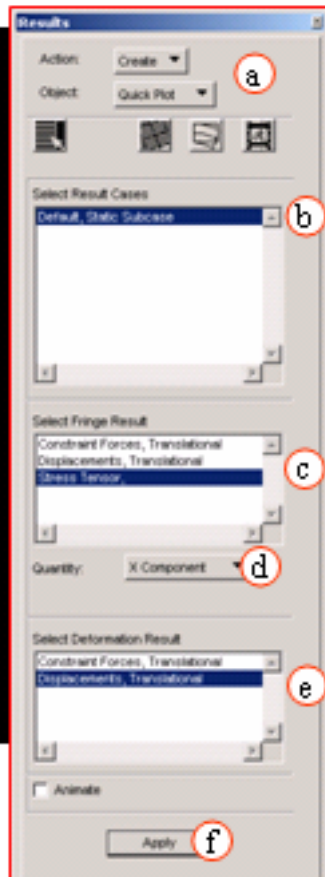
Results

Action: Create

Object: Quick Plot

a

Select Result Cases

Default, Static Subcase

b

Select Fringe Result

Constraint Forces, Translational
Displacements, Translational
Stress Sensor,

c

Quantity: X Component

d

Select Deformation Result

Constraint Forces, Translational
Displacements, Translational

e

Animate

Apply

f